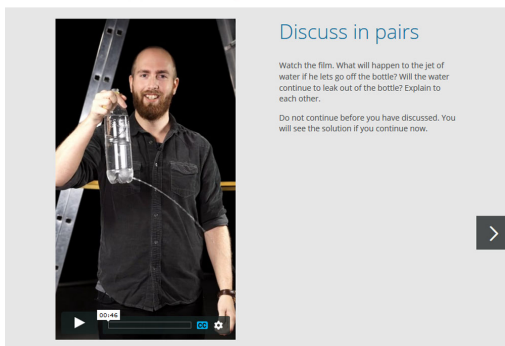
Discuss in pairs

Watch the film. What will happen to the jet of water if he lets go off the bottle? Will the water continue to leak out of the bottle? Explain to each other.

Do not continue before you have discussed. You will see the solution if you continue now.

00:46

CC